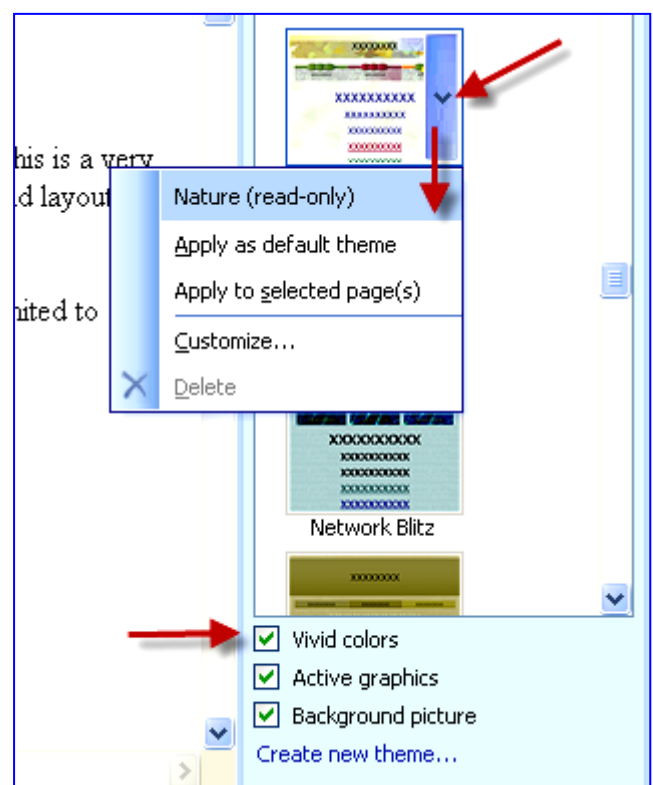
his is a very
d layout

nited to

xxxxxxxx
xxxxxxxxxx
xxxxxxxxx
xxxxxxxxx
xxxxxxxxx

Nature (read-only)
Apply as default theme
Apply to selected page(s)
Customize...
Delete

xxxxxxxxxx
xxxxxxxxx
xxxxxxxxx
xxxxxxxxx
xxxxxxxxx
Network Blitz

xxxxxxxx

Vivid colors
Active graphics
Background picture
Create new theme...